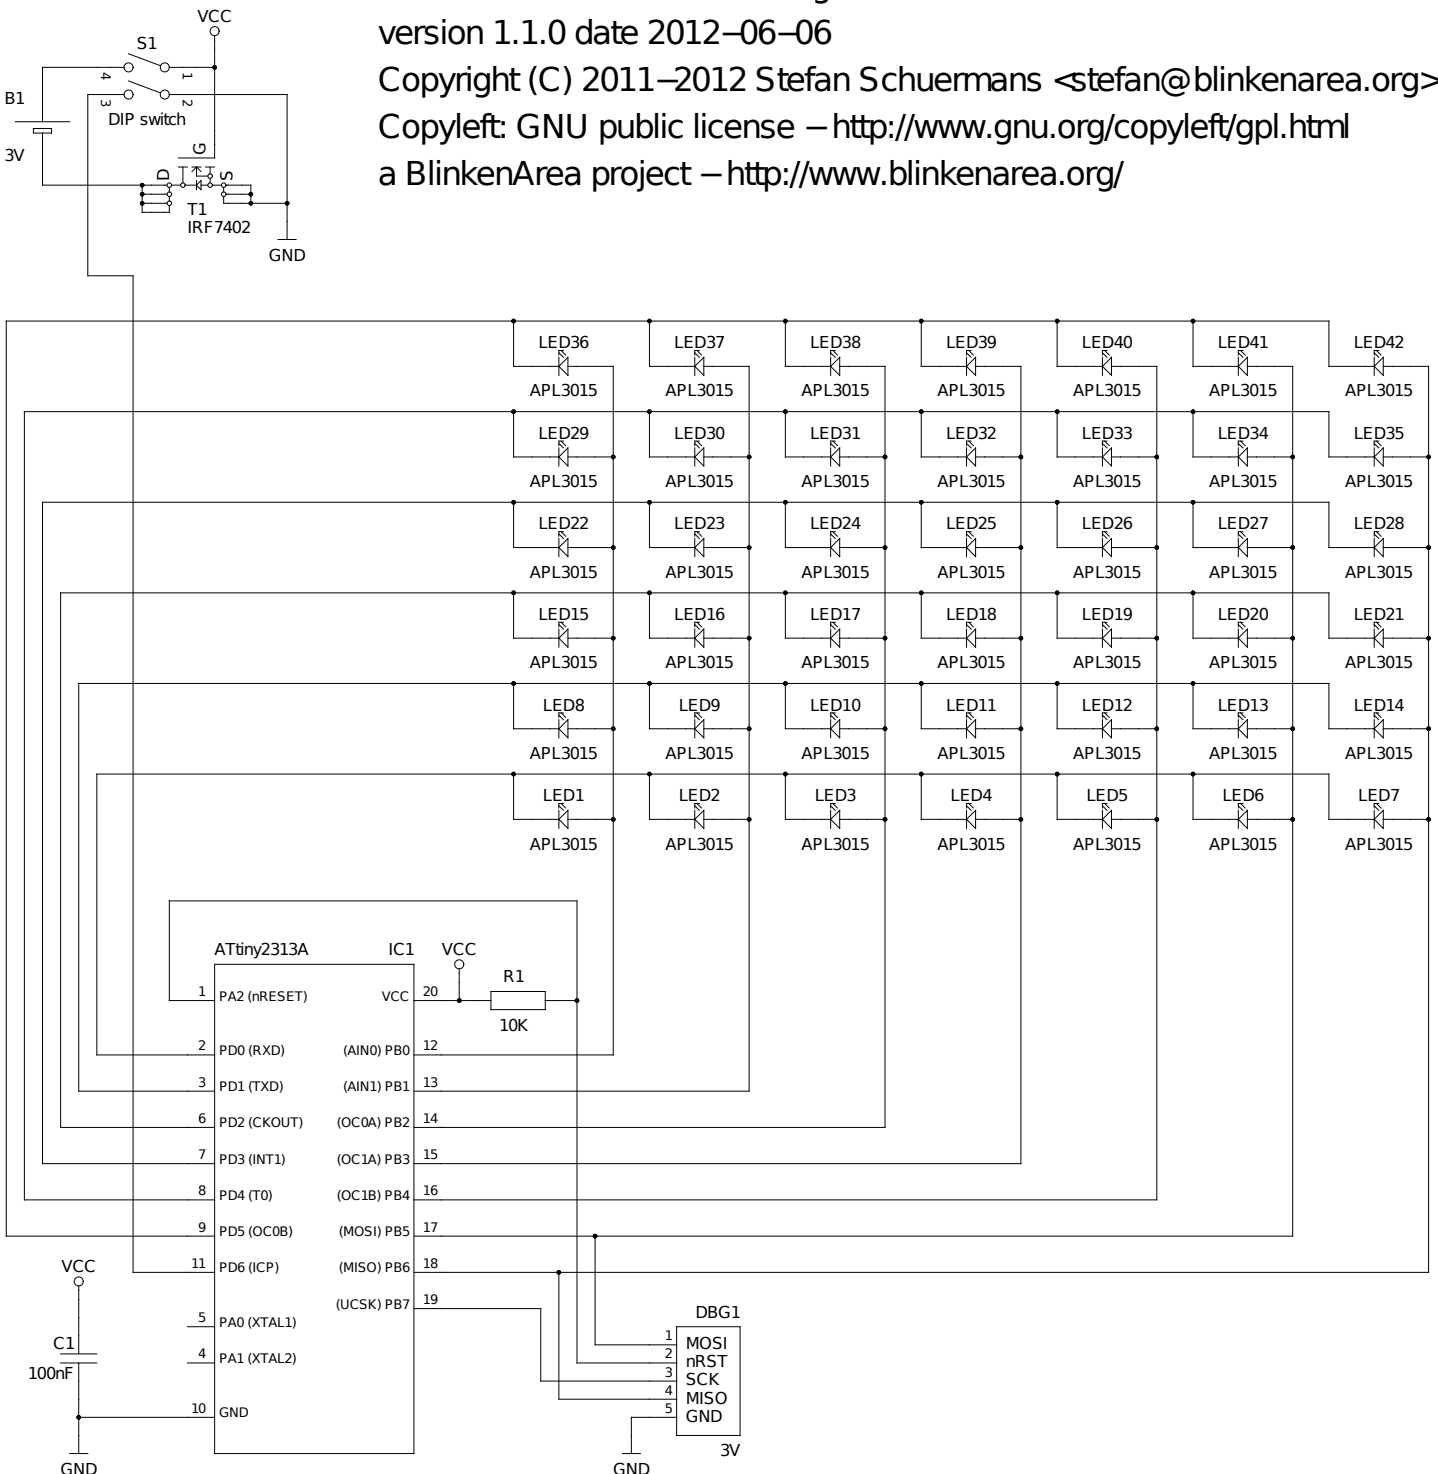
VCC
S1
4 1
3 2
B1
DIP switch
3V
G
D S
T1
IRF7402
GND

version 1.1.0 date 2012–06–06
Copyright (C) 2011–2012 Stefan Schuermans <stefan@blinkenarea.org>
Copyleft: GNU public license – http://www.gnu.org/copyleft/gpl.html
a BlinkenArea project – http://www.blinkenarea.org/

LED36 APL3015
LED37 APL3015
LED38 APL3015
LED39 APL3015
LED40 APL3015
LED41 APL3015
LED42 APL3015
LED29 APL3015
LED30 APL3015
LED31 APL3015
LED32 APL3015
LED33 APL3015
LED34 APL3015
LED35 APL3015
LED22 APL3015
LED23 APL3015
LED24 APL3015
LED25 APL3015
LED26 APL3015
LED27 APL3015
LED28 APL3015
LED15 APL3015
LED16 APL3015
LED17 APL3015
LED18 APL3015
LED19 APL3015
LED20 APL3015
LED21 APL3015
LED8 APL3015
LED9 APL3015
LED10 APL3015
LED11 APL3015
LED12 APL3015
LED13 APL3015
LED14 APL3015
LED1 APL3015
LED2 APL3015
LED3 APL3015
LED4 APL3015
LED5 APL3015
LED6 APL3015
LED7 APL3015

ATtiny2313A IC1
VCC
R1
10K
1 PA2 (nRESET)
2 PD0 (RXD)
3 PD1 (TXD)
6 PD2 (CKOUT)
7 PD3 (INT1)
8 PD4 (T0)
9 PD5 (OC0B)
11 PD6 (ICP)
5 PA0 (XTAL1)
4 PA1 (XTAL2)
10 GND
VCC 20
(AIN0) PB0 12
(AIN1) PB1 13
(OC0A) PB2 14
(OC1A) PB3 15
(OC1B) PB4 16
(MOSI) PB5 17
(MISO) PB6 18
(UCSK) PB7 19

VCC
C1
100nF
GND

DBG1
1 MOSI
2 nRST
3 SCK
4 MISO
5 GND
3V
GND